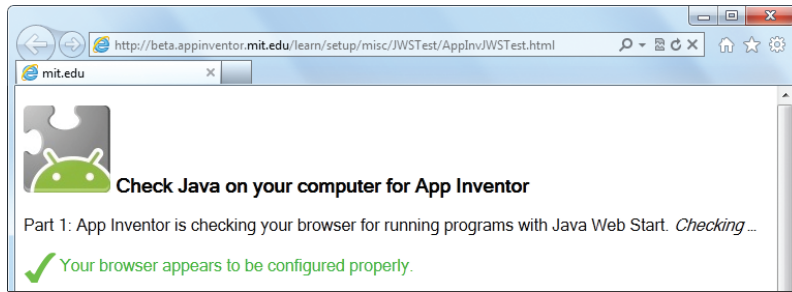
http://beta.appinventor.mit.edu/learn/setup/misc/JWSTest/AppInvJWSTest.html

mit.edu

Check Java on your computer for App Inventor

Part 1: App Inventor is checking your browser for running programs with Java Web Start. *Checking ...*

Your browser appears to be configured properly.